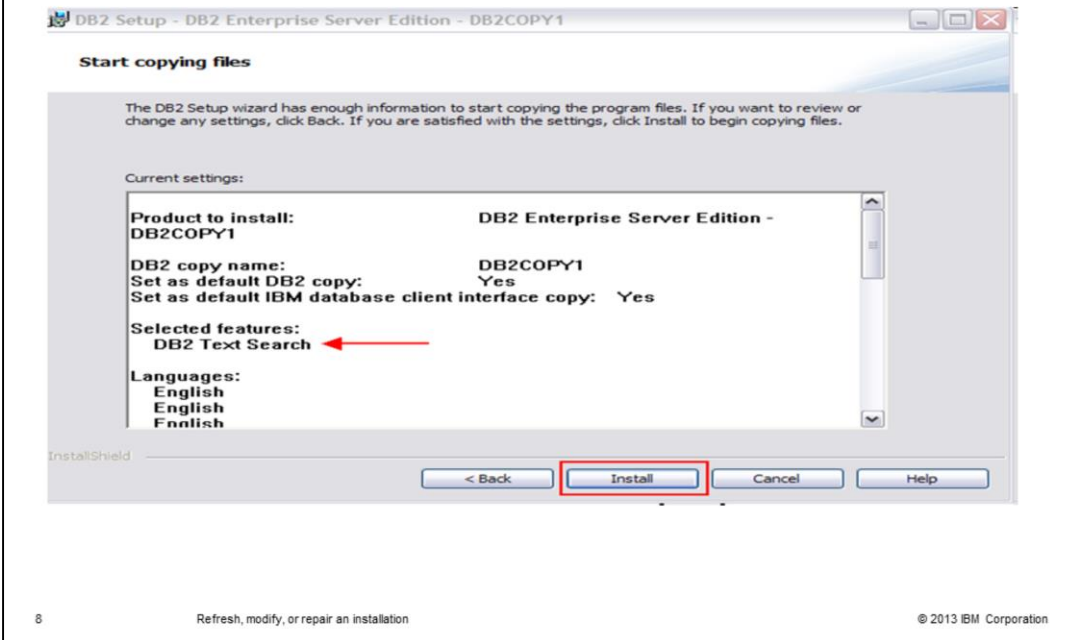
DB2 Setup - DB2 Enterprise Server Edition - DB2COPY1

Start copying files

The DB2 Setup wizard has enough information to start copying the program files. If you want to review or change any settings, click Back. If you are satisfied with the settings, click Install to begin copying files.

Current settings:

Product to install: DB2 Enterprise Server Edition - DB2COPY1

DB2 copy name: DB2COPY1
Set as default DB2 copy: Yes
Set as default IBM database client interface copy: Yes

Selected features:
DB2 Text Search

Languages:
English
English
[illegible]

InstallShield

< Back
Install
Cancel
Help

8 Refresh, modify, or repair an installation © 2013 IBM Corporation